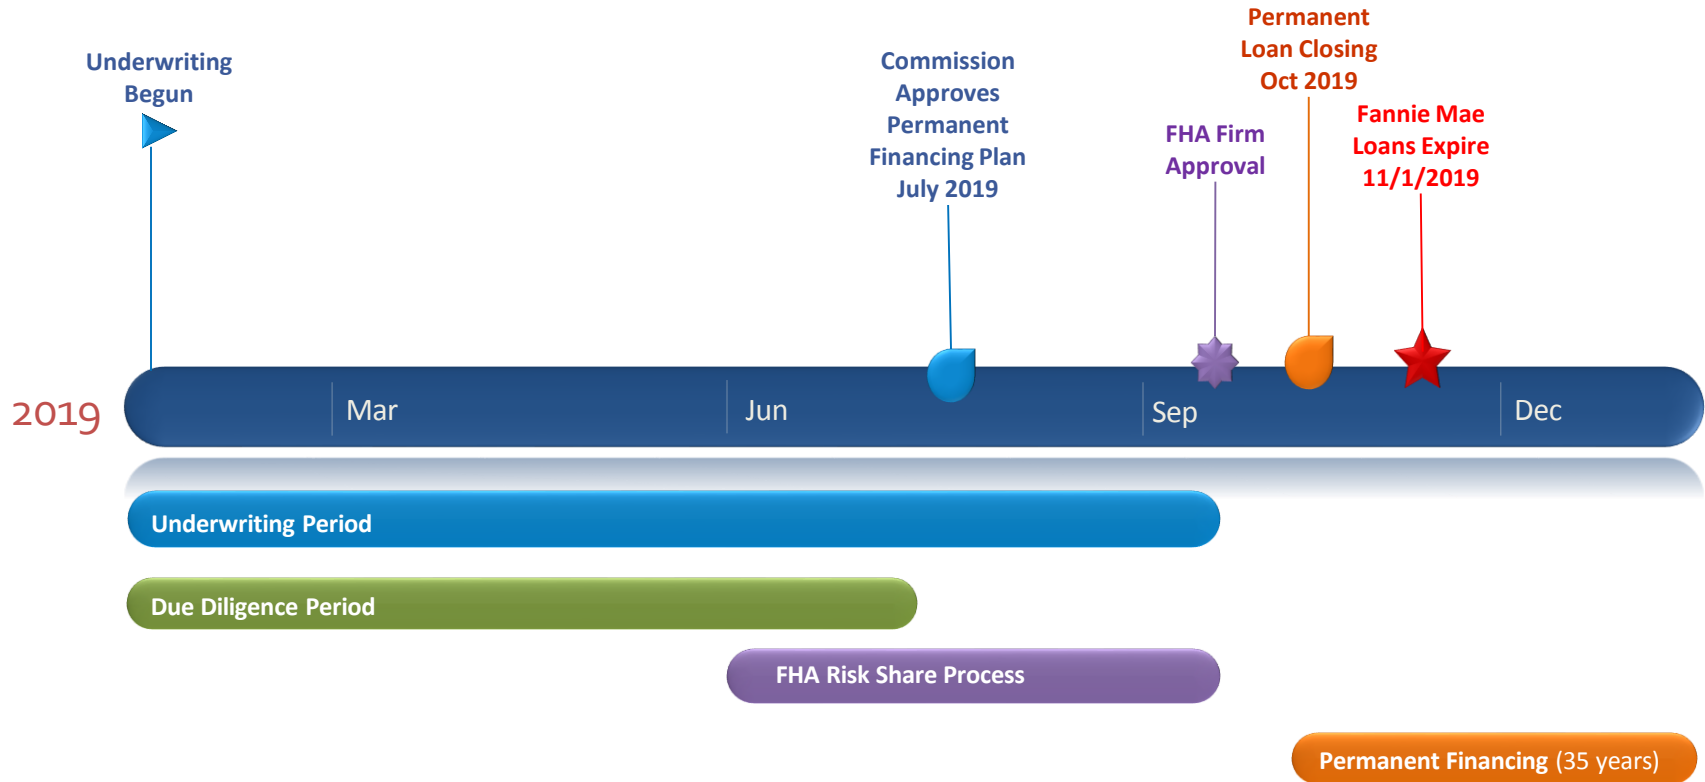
Underwriting Begun

Commission Approves Permanent Financing Plan July 2019

FHA Firm Approval

Permanent Loan Closing Oct 2019

Fannie Mae Loans Expire 11/1/2019

2019

Mar

Jun

Sep

Dec

Underwriting Period

Due Diligence Period

FHA Risk Share Process

Permanent Financing (35 years)